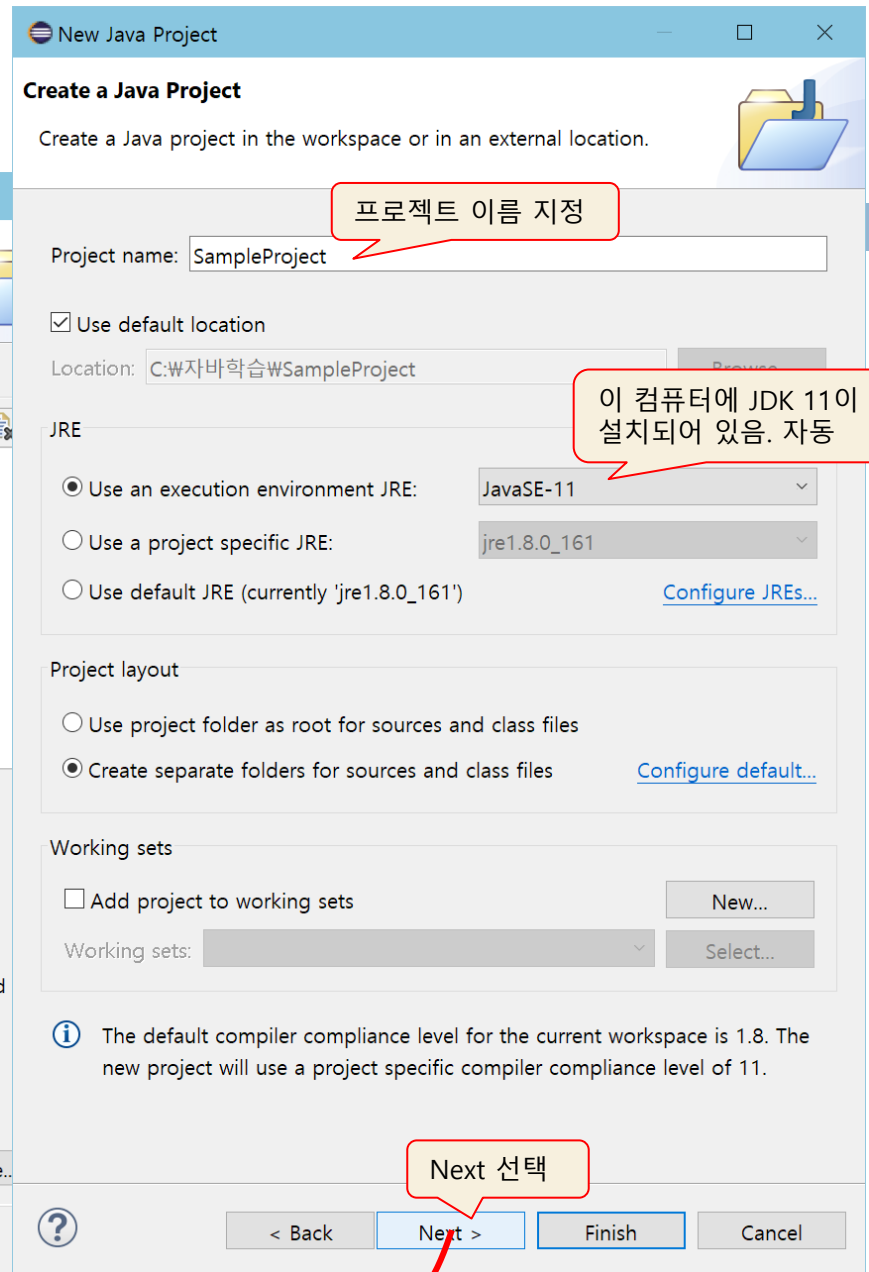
New Java Project

Create a Java Project

Create a Java project in the workspace or in an external location.

프로젝트 이름 지정

Project name: SampleProject

☑ Use default location

Location: C:₩자바학습₩SampleProject

Browse...

이 컴퓨터에 JDK 11이 설치되어 있음. 자동

JRE

Use an execution environment JRE: JavaSE-11

Use a project specific JRE: jre1.8.0_161

Use default JRE (currently 'jre1.8.0_161')

Configure JREs...

Project layout

Use project folder as root for sources and class files

Create separate folders for sources and class files

Configure default...

Working sets

Add project to working sets

New...

Working sets:

Select...

The default compiler compliance level for the current workspace is 1.8. The new project will use a project specific compiler compliance level of 11.

Next 선택

< Back

Next >

Finish

Cancel